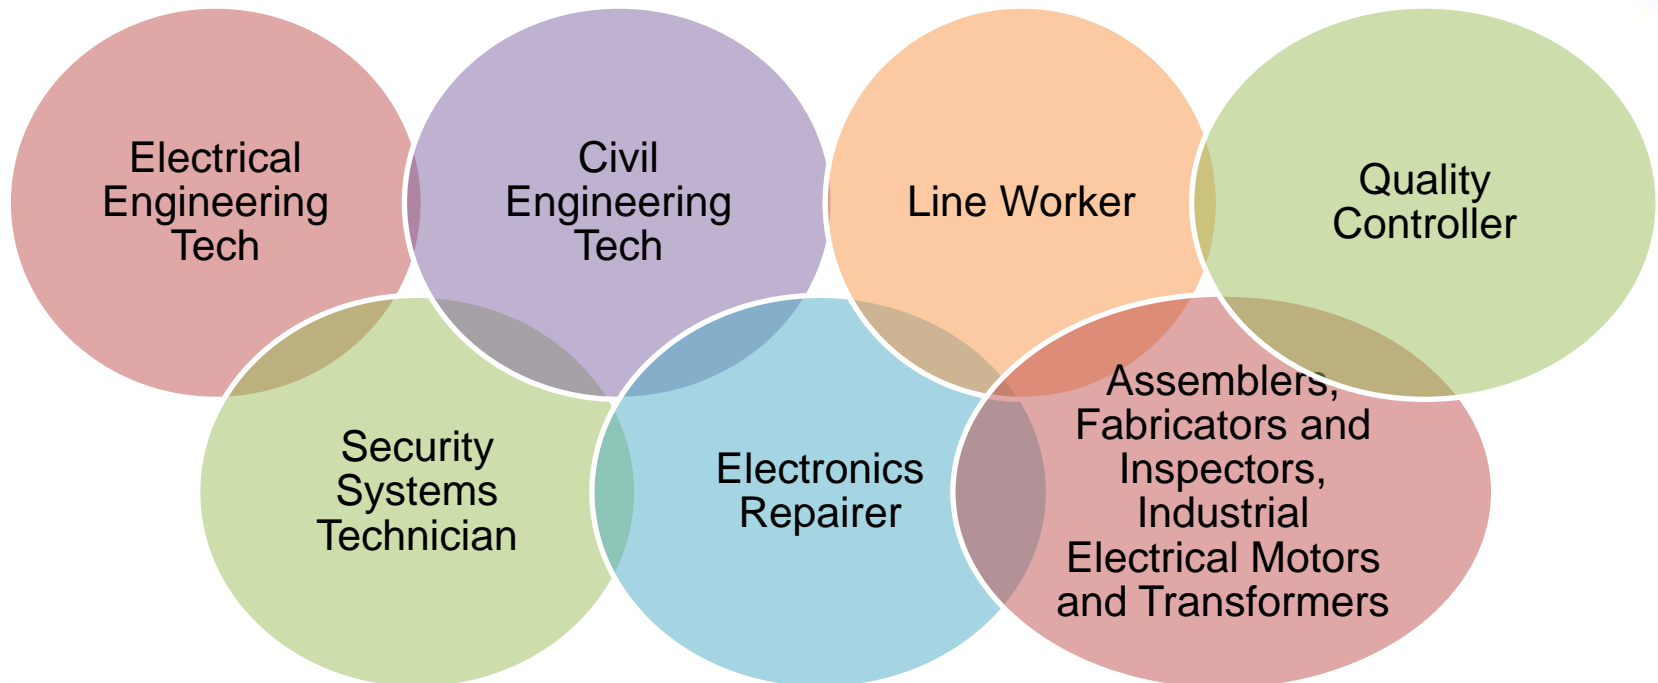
Electrical Engineering Tech

Civil Engineering Tech

Line Worker

Quality Controller

Security Systems Technician

Electronics Repairer

Assemblers, Fabricators and Inspectors, Industrial Electrical Motors and Transformers